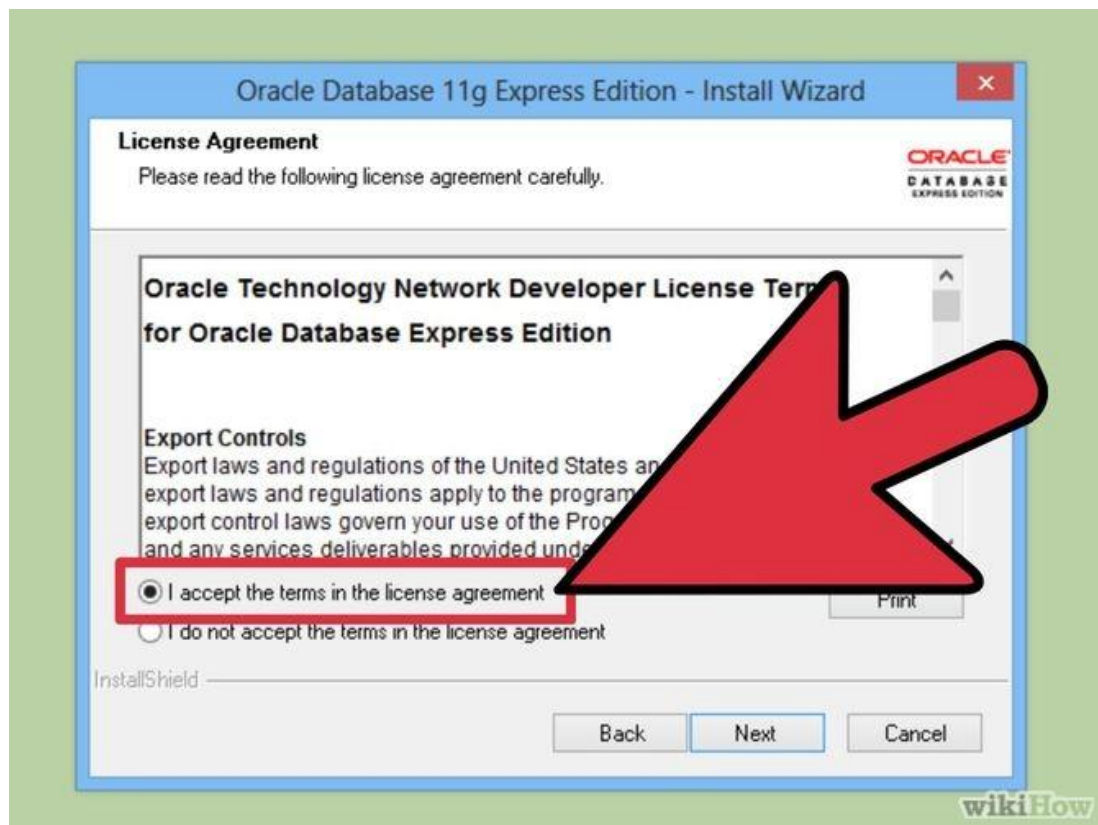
Oracle Database 11g Express Edition - Install Wizard

License Agreement

Please read the following license agreement carefully.

ORACLE DATABASE EXPRESS EDITION

Oracle Technology Network Developer License Ter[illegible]

for Oracle Database Express Edition

Export Controls

Export laws and regulations of the United States an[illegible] export laws and regulations apply to the program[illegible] export control laws govern your use of the Prog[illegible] and any services deliverables provided unde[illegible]

I accept the terms in the license agreement

I do not accept the terms in the license agreement

Print

InstallShield

Back

Next

Cancel

wikiHow